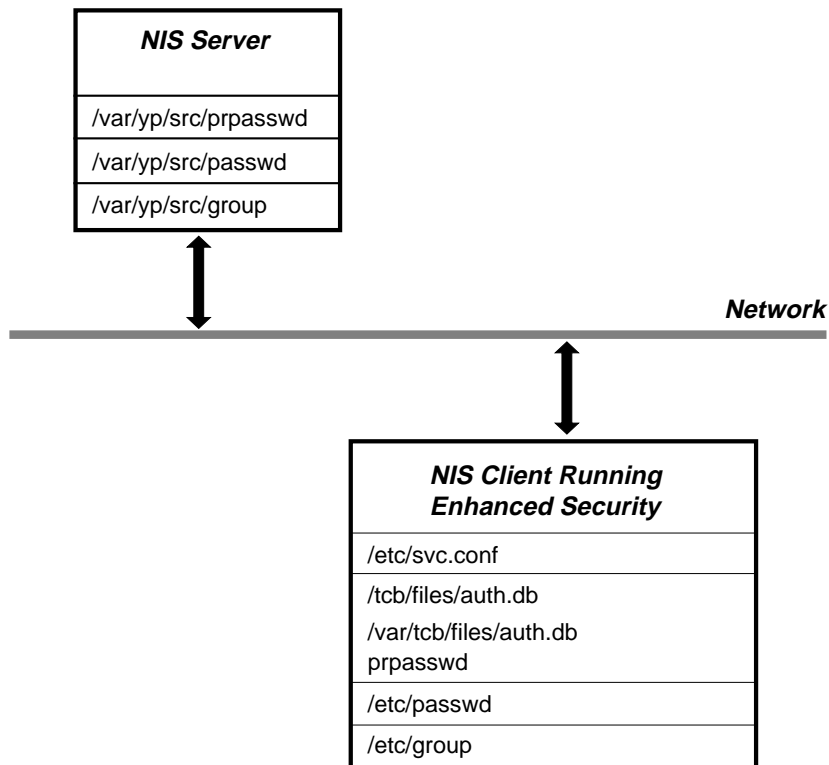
NIS Server

/var/yp/src/prpasswd

/var/yp/src/passwd

/var/yp/src/group

Network

NIS Client Running Enhanced Security

/etc/svc.conf

/tcb/files/auth.db

/var/tcb/files/auth.db prpasswd

/etc/passwd

/etc/group